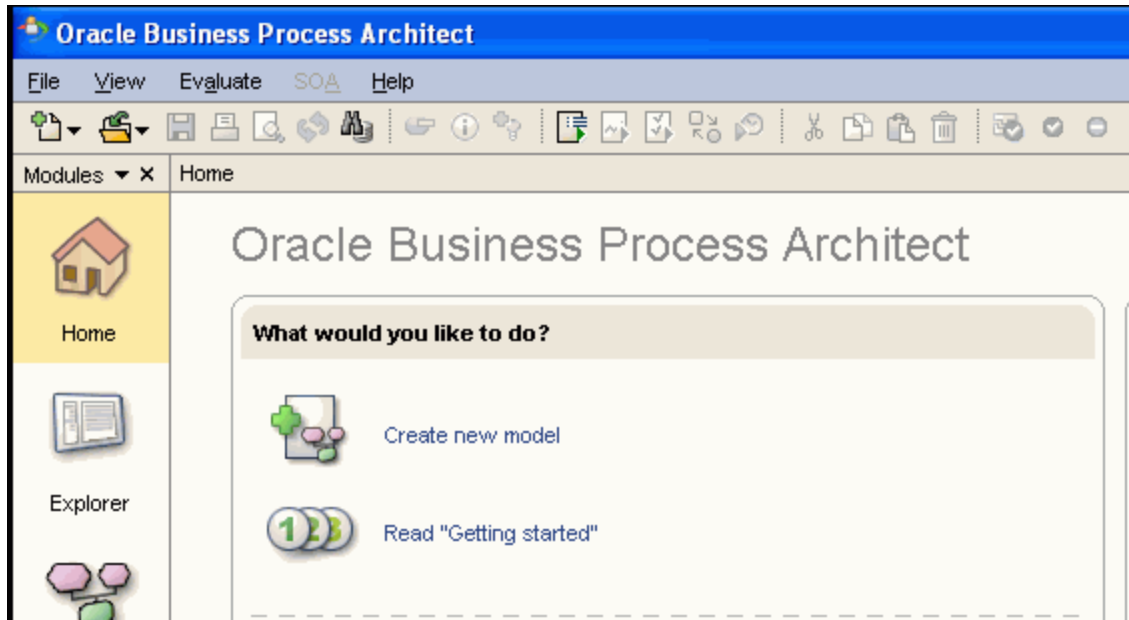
Oracle Business Process Architect

File View Evaluate SOA Help

Modules ▾ ×

Home

Home

Explorer

Oracle Business Process Architect

What would you like to do?

Create new model

123

Read "Getting started"